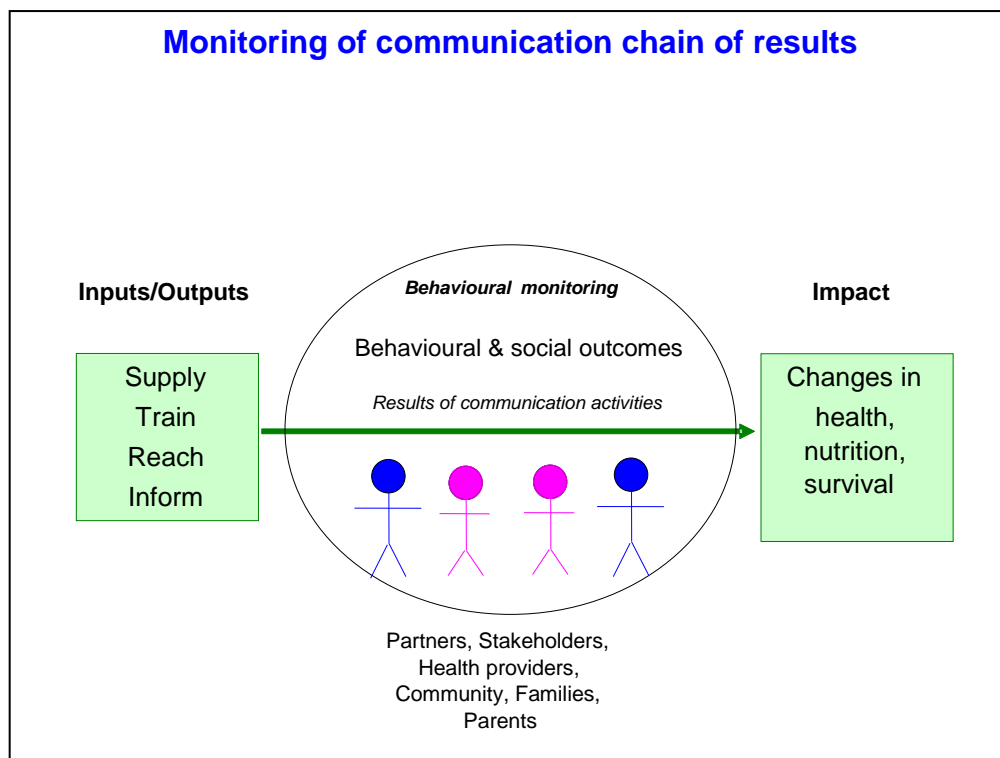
Monitoring of communication chain of results

Inputs/Outputs

Supply
Train
Reach
Inform

Behavioural monitoring

Behavioural & social outcomes

Results of communication activities

Impact

Changes in health, nutrition, survival

Partners, Stakeholders, Health providers, Community, Families, Parents